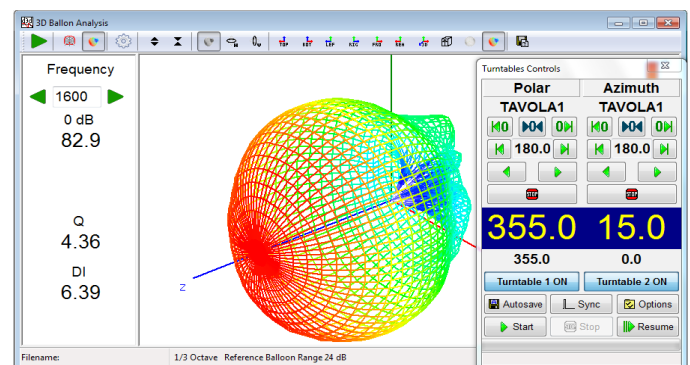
3D Ballon Analysis

Frequency
1600
0 dB
82.9

Q
4.36
DI
6.39

Z

Turntables Controls

| Polar | Azimuth |
|---|---|
| TAVOLA1 | TAVOLA1 |
| 180.0 | 180.0 |
| STOP | STOP |
| 355.0 | 15.0 |
| 355.0 | 0.0 |
| Turntable 1 ON | Turntable 2 ON |

Autosave
Sync
Options
Start
Stop
Resume

Filename:
1/3 Octave Reference Balloon Range 24 dB